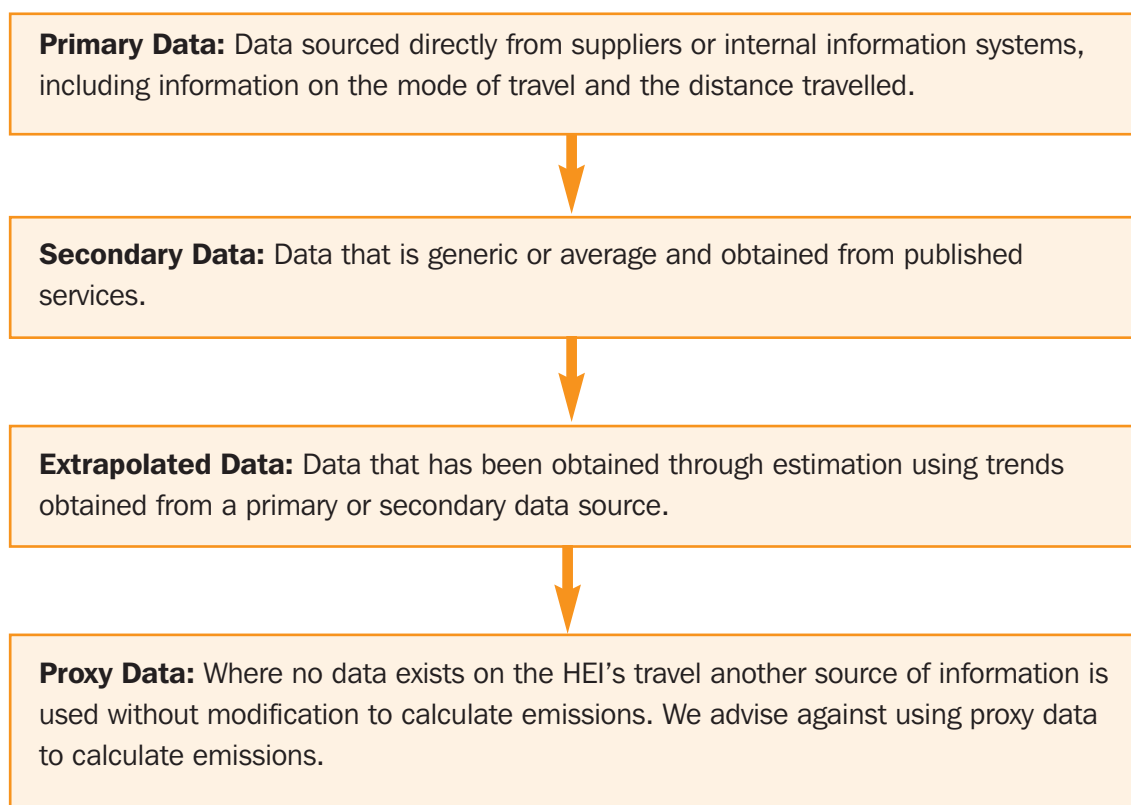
**Primary Data:** Data sourced directly from suppliers or internal information systems, including information on the mode of travel and the distance travelled.

**Secondary Data:** Data that is generic or average and obtained from published services.

**Extrapolated Data:** Data that has been obtained through estimation using trends obtained from a primary or secondary data source.

**Proxy Data:** Where no data exists on the HEI's travel another source of information is used without modification to calculate emissions. We advise against using proxy data to calculate emissions.